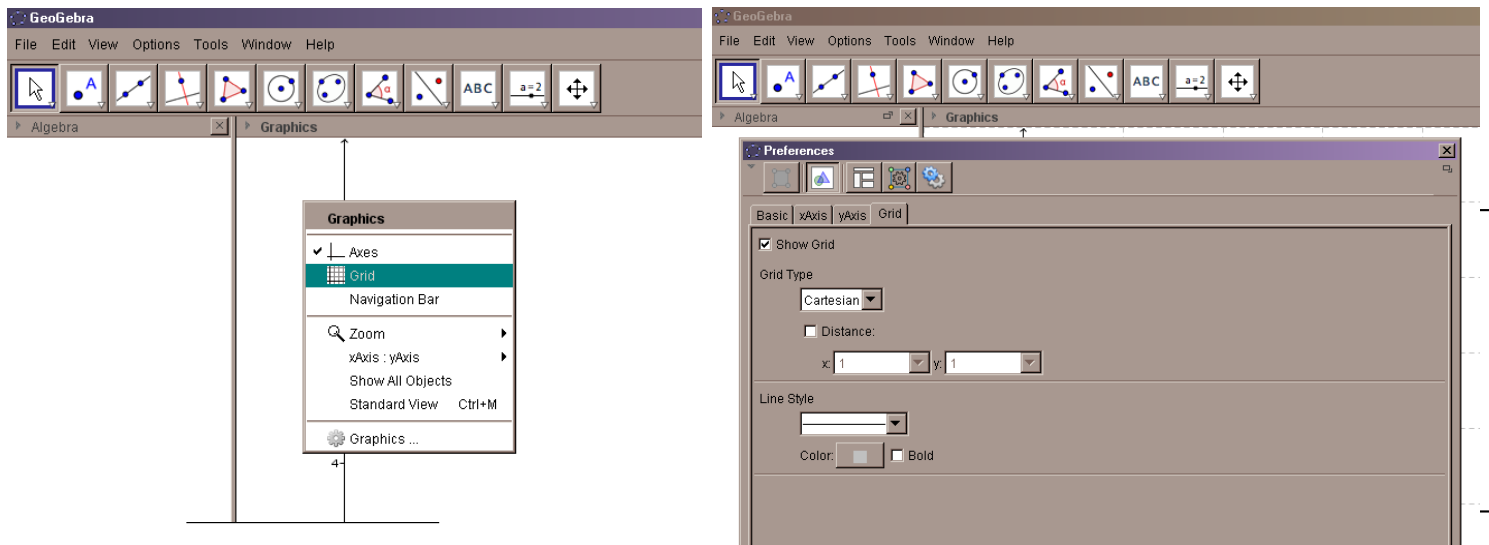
GeoGebra

File Edit View Options Tools Window Help

ABC a=2

Algebra

Graphics

Graphics

Axes

Grid

Navigation Bar

Zoom

xAxis : yAxis

Show All Objects

Standard View Ctrl+M

Graphics ...

4

GeoGebra

File Edit View Options Tools Window Help

ABC a=2

Algebra

Graphics

Preferences

Basic xAxis yAxis Grid

Show Grid

Grid Type

Cartesian

Distance:

x: 1 y: 1

Line Style

Color: Bold